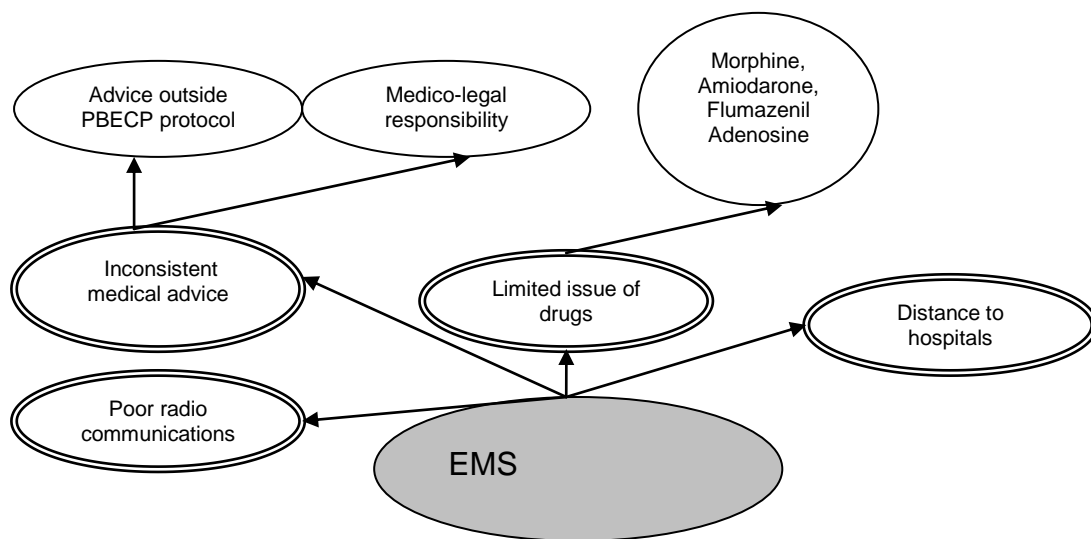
Advice outside PBECP protocol

Medico-legal responsibility

Morphine, Amiodarone, Flumazenil Adenosine

Inconsistent medical advice

Limited issue of drugs

Distance to hospitals

Poor radio communications

EMS